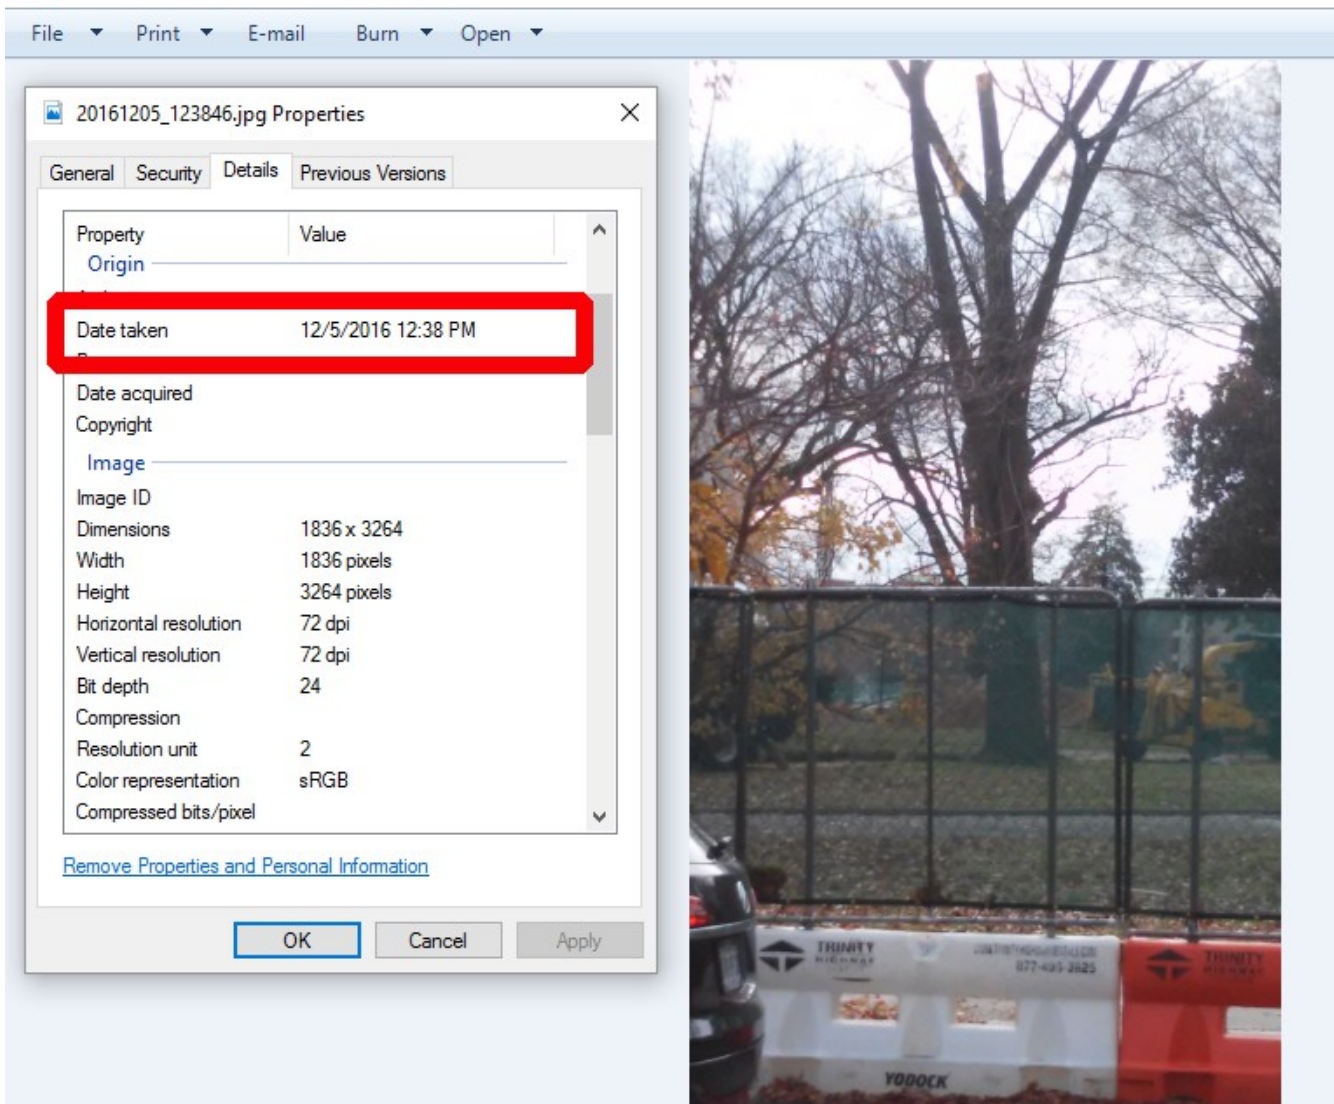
File ▼ Print ▼ E-mail Burn ▼ Open ▼

20161205_123846.jpg Properties

General | Security | Details | Previous Versions

| Property | Value |
|---|---|
| **Origin** | |
| Date taken | 12/5/2016 12:38 PM |
| Date acquired | |
| Copyright | |
| **Image** | |
| Image ID | |
| Dimensions | 1836 x 3264 |
| Width | 1836 pixels |
| Height | 3264 pixels |
| Horizontal resolution | 72 dpi |
| Vertical resolution | 72 dpi |
| Bit depth | 24 |
| Compression | |
| Resolution unit | 2 |
| Color representation | sRGB |
| Compressed bits/pixel | |

Remove Properties and Personal Information

OK Cancel Apply

TRINITY HIGHWAY

877-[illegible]

TRINITY HIGHWAY

YODOCK